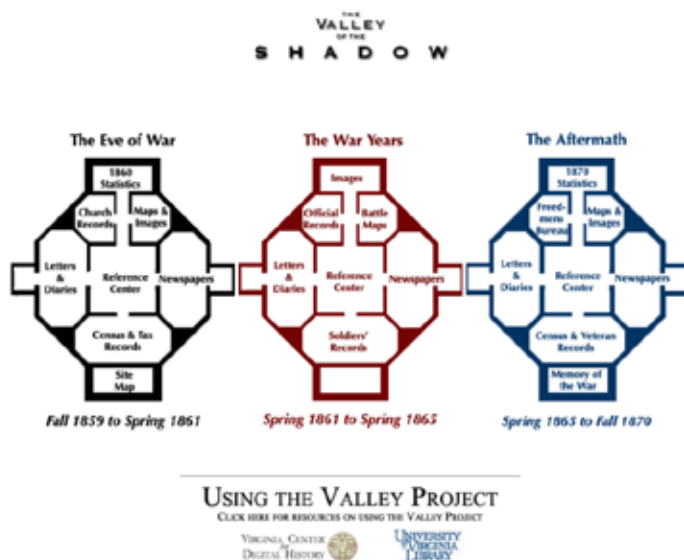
THE VALLEY OF THE SHADOW

The Eve of War

1860 Statistics

Church Records

Maps & Images

Letters & Diaries

Reference Center

Newspapers

Census & Tax Records

Site Map

Fall 1859 to Spring 1861

The War Years

Images

Official Records

Battle Maps

Letters & Diaries

Reference Center

Newspapers

Soldiers' Records

Spring 1861 to Spring 1865

The Aftermath

1870 Statistics

Freedmens Bureau

Maps & Images

Letters & Diaries

Reference Center

Newspapers

Census & Veteran Records

Memory of the War

Spring 1865 to Fall 1870

USING THE VALLEY PROJECT

CLICK HERE FOR RESOURCES ON USING THE VALLEY PROJECT

VIRGINIA CENTER FOR DIGITAL HISTORY

UNIVERSITY OF VIRGINIA LIBRARY